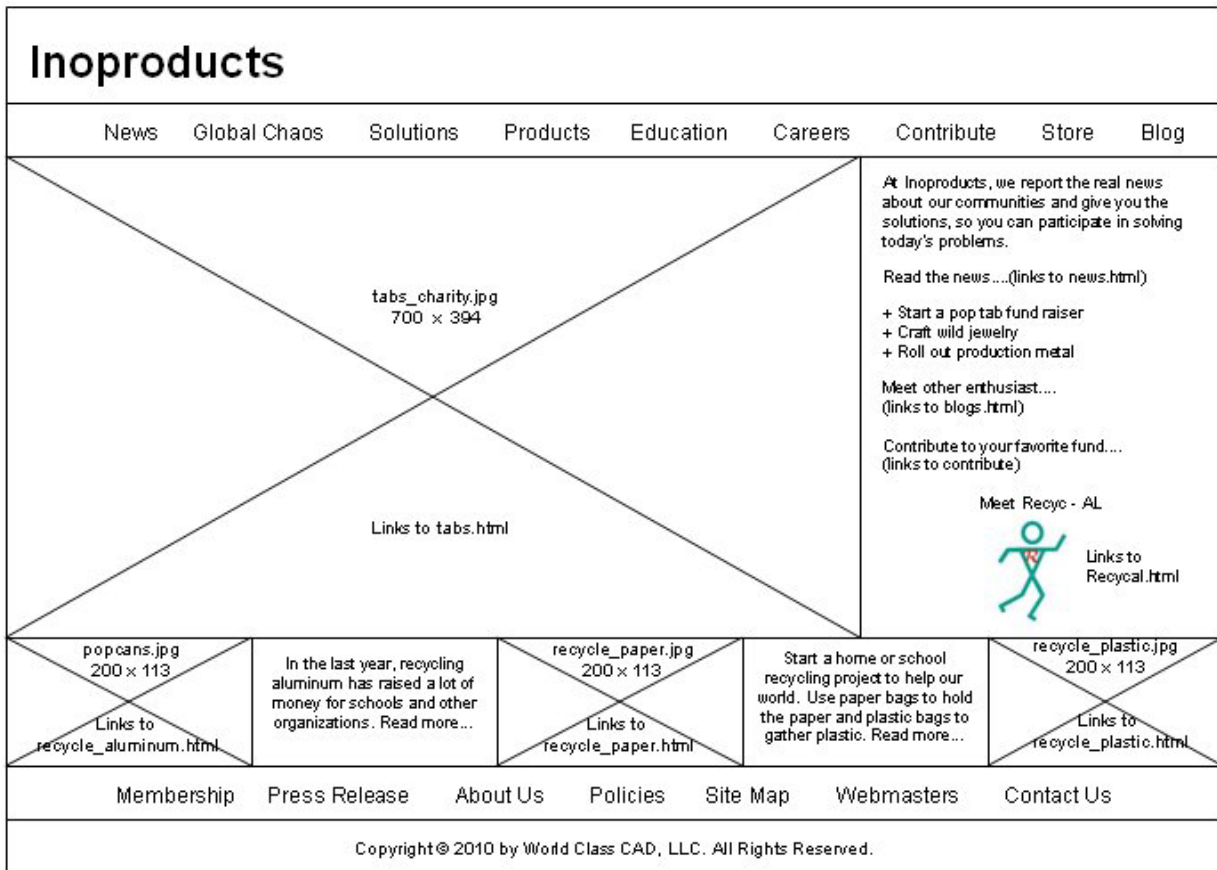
Inoproducts

News Global Chaos Solutions Products Education Careers Contribute Store Blog

tabs_charity.jpg
700 × 394

Links to tabs.html

At Inoproducts, we report the real news about our communities and give you the solutions, so you can participate in solving today's problems.

Read the news....(links to news.html)

+ Start a pop tab fund raiser
+ Craft wild jewelry
+ Roll out production metal

Meet other enthusiast....
(links to blogs.html)

Contribute to your favorite fund....
(links to contribute)

Meet Recyc - AL

R

Links to Recycal.html

popcans.jpg
200 × 113

Links to recycle_aluminum.html

In the last year, recycling aluminum has raised a lot of money for schools and other organizations. Read more...

recycle_paper.jpg
200 × 113

Links to recycle_paper.html

Start a home or school recycling project to help our world. Use paper bags to hold the paper and plastic bags to gather plastic. Read more...

recycle_plastic.jpg
200 × 113

Links to recycle_plastic.html

Membership Press Release About Us Policies Site Map Webmasters Contact Us

Copyright © 2010 by World Class CAD, LLC. All Rights Reserved.